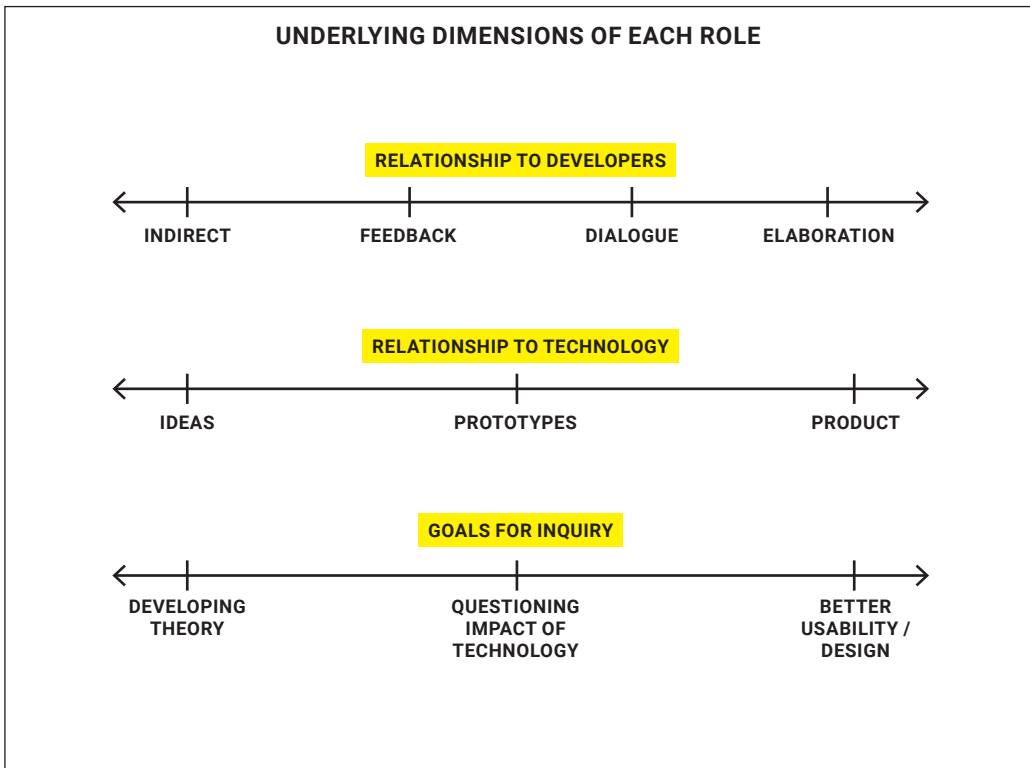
UNDERLYING DIMENSIONS OF EACH ROLE

RELATIONSHIP TO DEVELOPERS

INDIRECT FEEDBACK DIALOGUE ELABORATION

RELATIONSHIP TO TECHNOLOGY

IDEAS PROTOTYPES PRODUCT

GOALS FOR INQUIRY

DEVELOPING THEORY

QUESTIONING IMPACT OF TECHNOLOGY

BETTER USABILITY / DESIGN